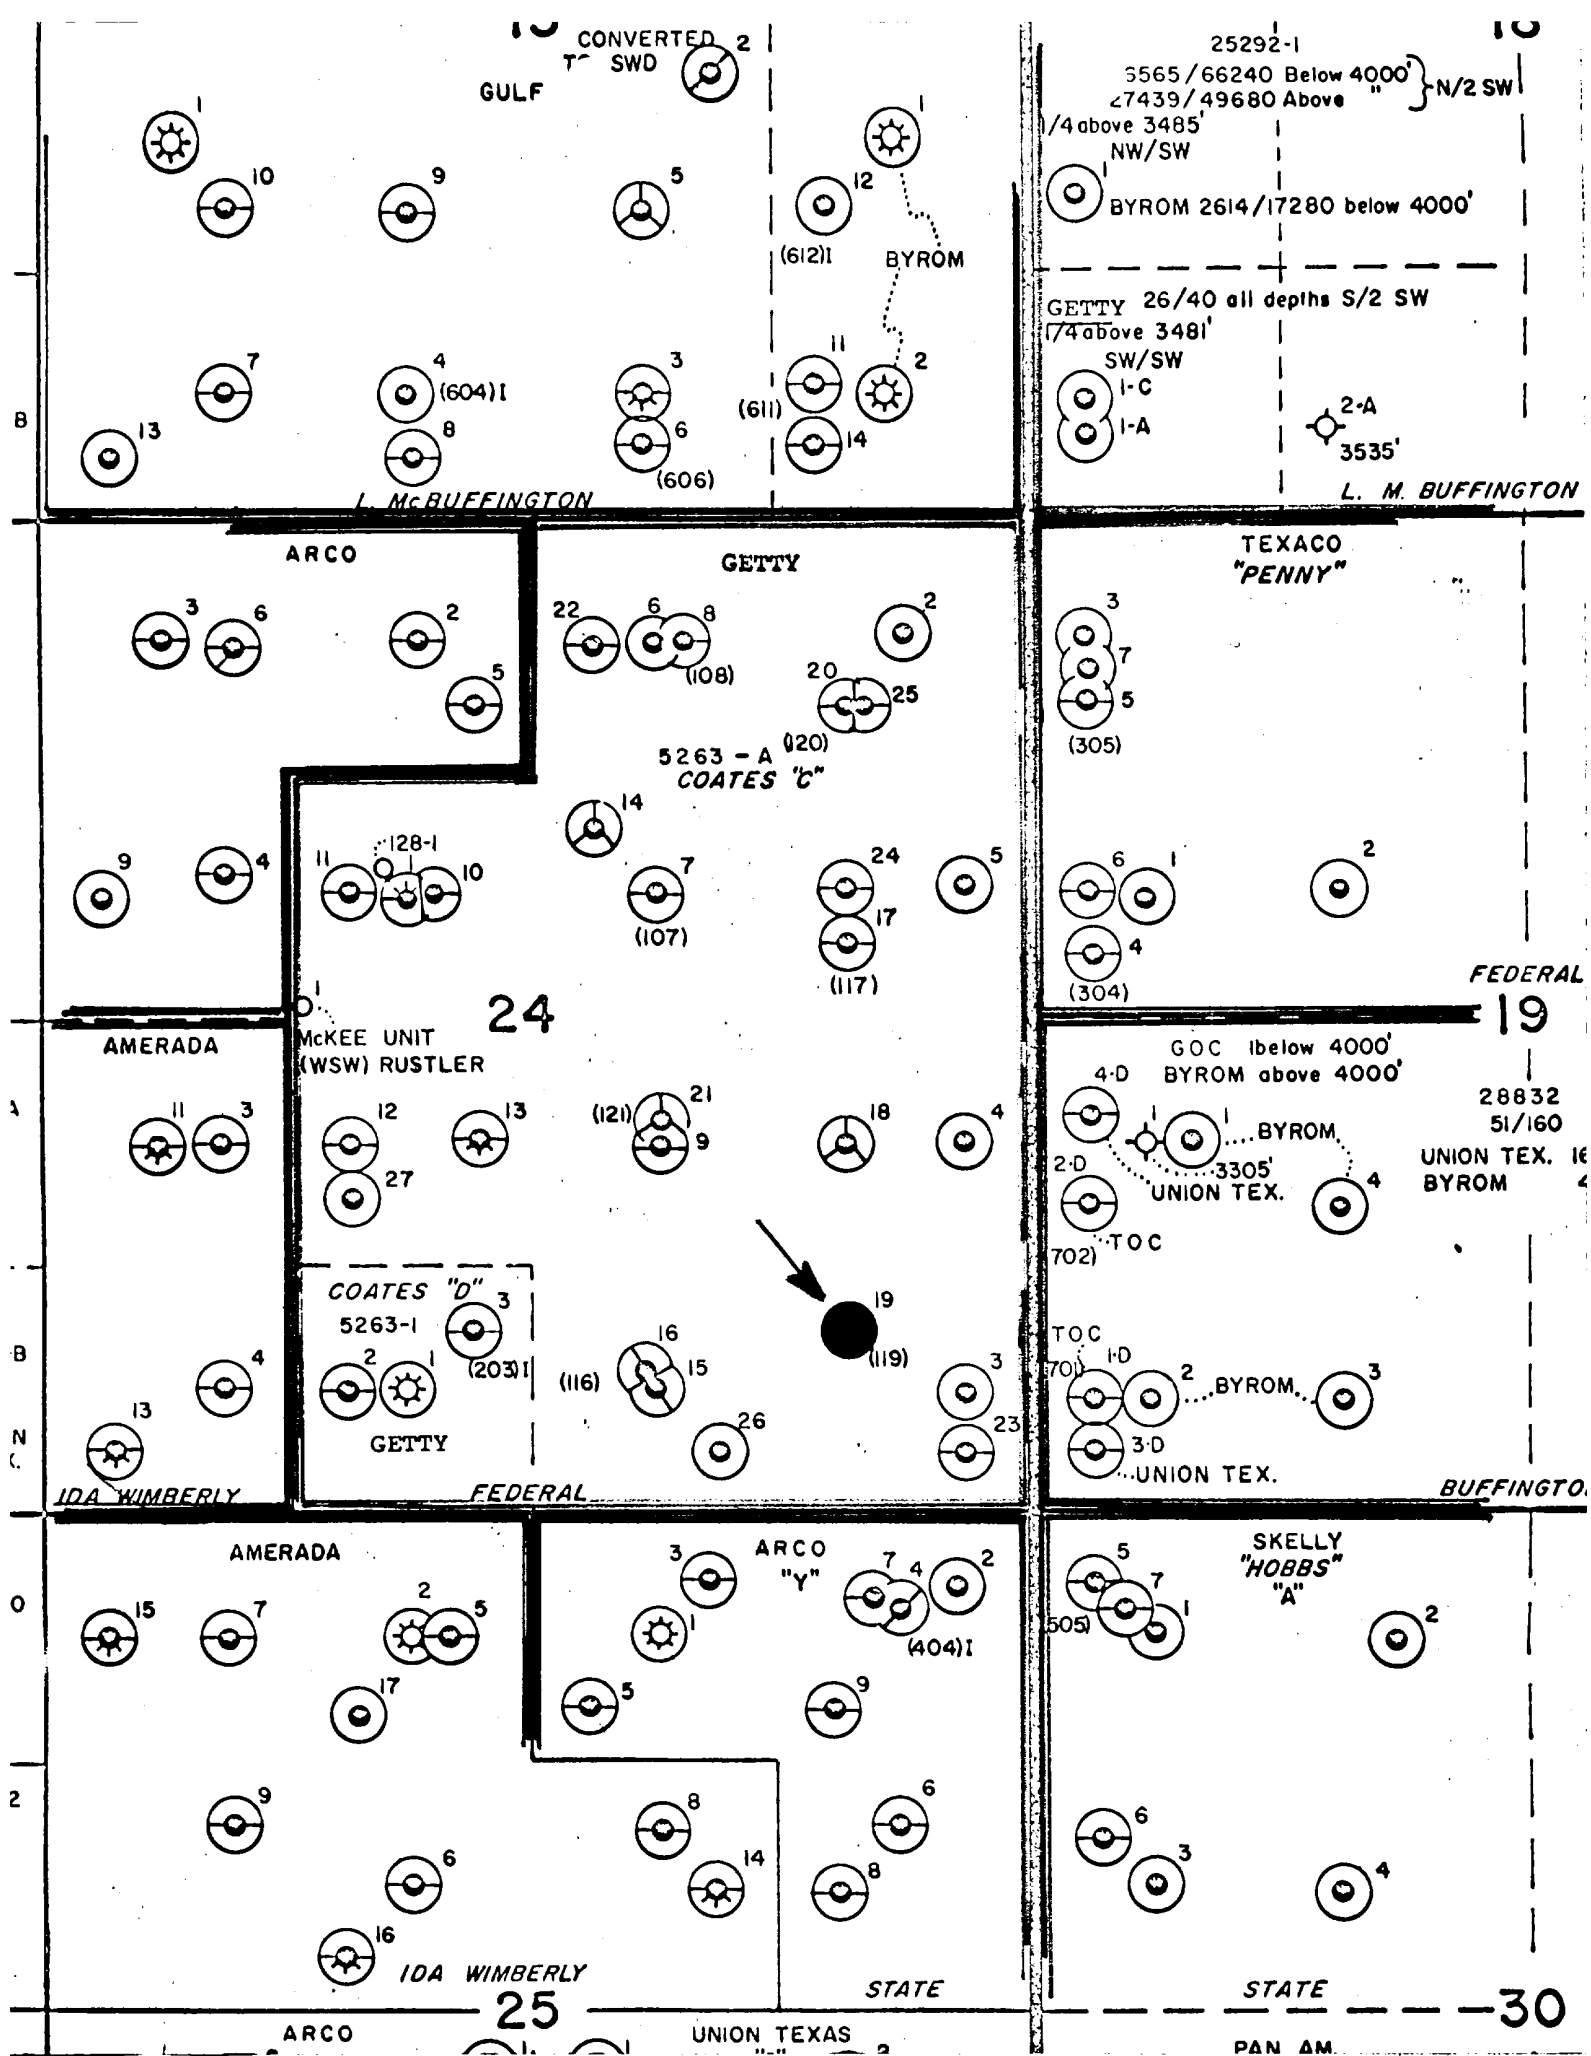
CONVERTED T SWD 2
GULF
1
10
9
5
1
12
(612)1
BYROM
7
4 (604)1
3
11
2
(611)
13
8
6
14
(606)
L. McBUFFINGTON

25292-1
5565/66240 Below 4000' 
27439/49680 Above " } N/2 SW
1/4 above 3485'
NW/SW
1
BYROM 2614/17280 below 4000'
GETTY 26/40 all depths S/2 SW
1/4 above 3481'
SW/SW
1-C
1-A
2-A
3535'
L. M. BUFFINGTON

ARCO
3
6
2
5
9
4
AMERADA
11
3
4
13
IDA WIMBERLY

GETTY
22
6
8
(108)
2
20
25
5263 - A (120)
COATES "C"
14
11
128-1
10
7
(107)
24
17
(117)
5
1
McKEE UNIT (WSW) RUSTLER
24
12
27
13
(121)
21
9
18
4
COATES "D" 3
5263-1
2
1
(203)1
GETTY
(116)
16
15
26
19
(119)
3
23
FEDERAL

TEXACO
"PENNY"
3
7
5
(305)
6
1
2
4
(304)
FEDERAL
19
GOC 1below 4000'
4-D BYROM above 4000'
28832
51/160
1
1 BYROM
UNION TEX. 1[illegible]
2-D
3305'
UNION TEX.
BYROM 4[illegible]
4
(702) TOC
TOC
(701) 1-D
2 BYROM
3
3-D
UNION TEX.
BUFFINGTO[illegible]

AMERADA
15
7
2
5
17
9
6
16
IDA WIMBERLY
ARCO
"Y"
3
7 4
2
1
(404)1
5
9
8
6
14
8
STATE
25

SKELLY
"HOBBS"
"A"
5
7
(505)
1
2
6
3
4
STATE
30

ARCO
UNION TEXAS
PAN AM.